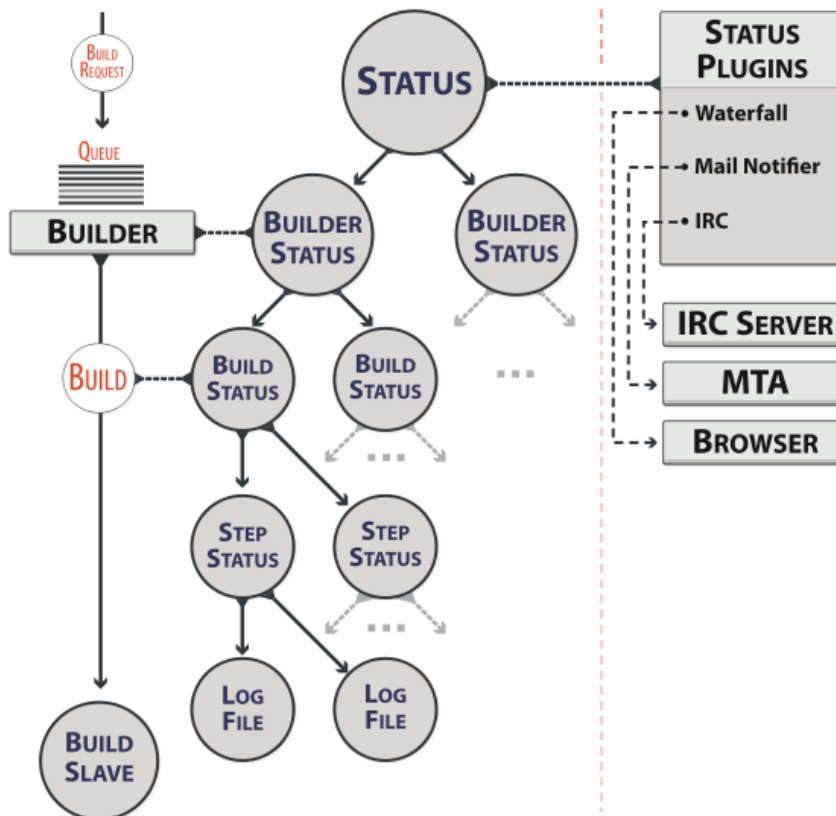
Build Request

Queue

Builder

Build

Build Slave

Status

Builder Status

Builder Status

Build Status

Build Status

...

...

Step Status

Step Status

...

Log File

Log File

Status Plugins

• Waterfall

• Mail Notifier

• IRC

IRC Server

MTA

Browser